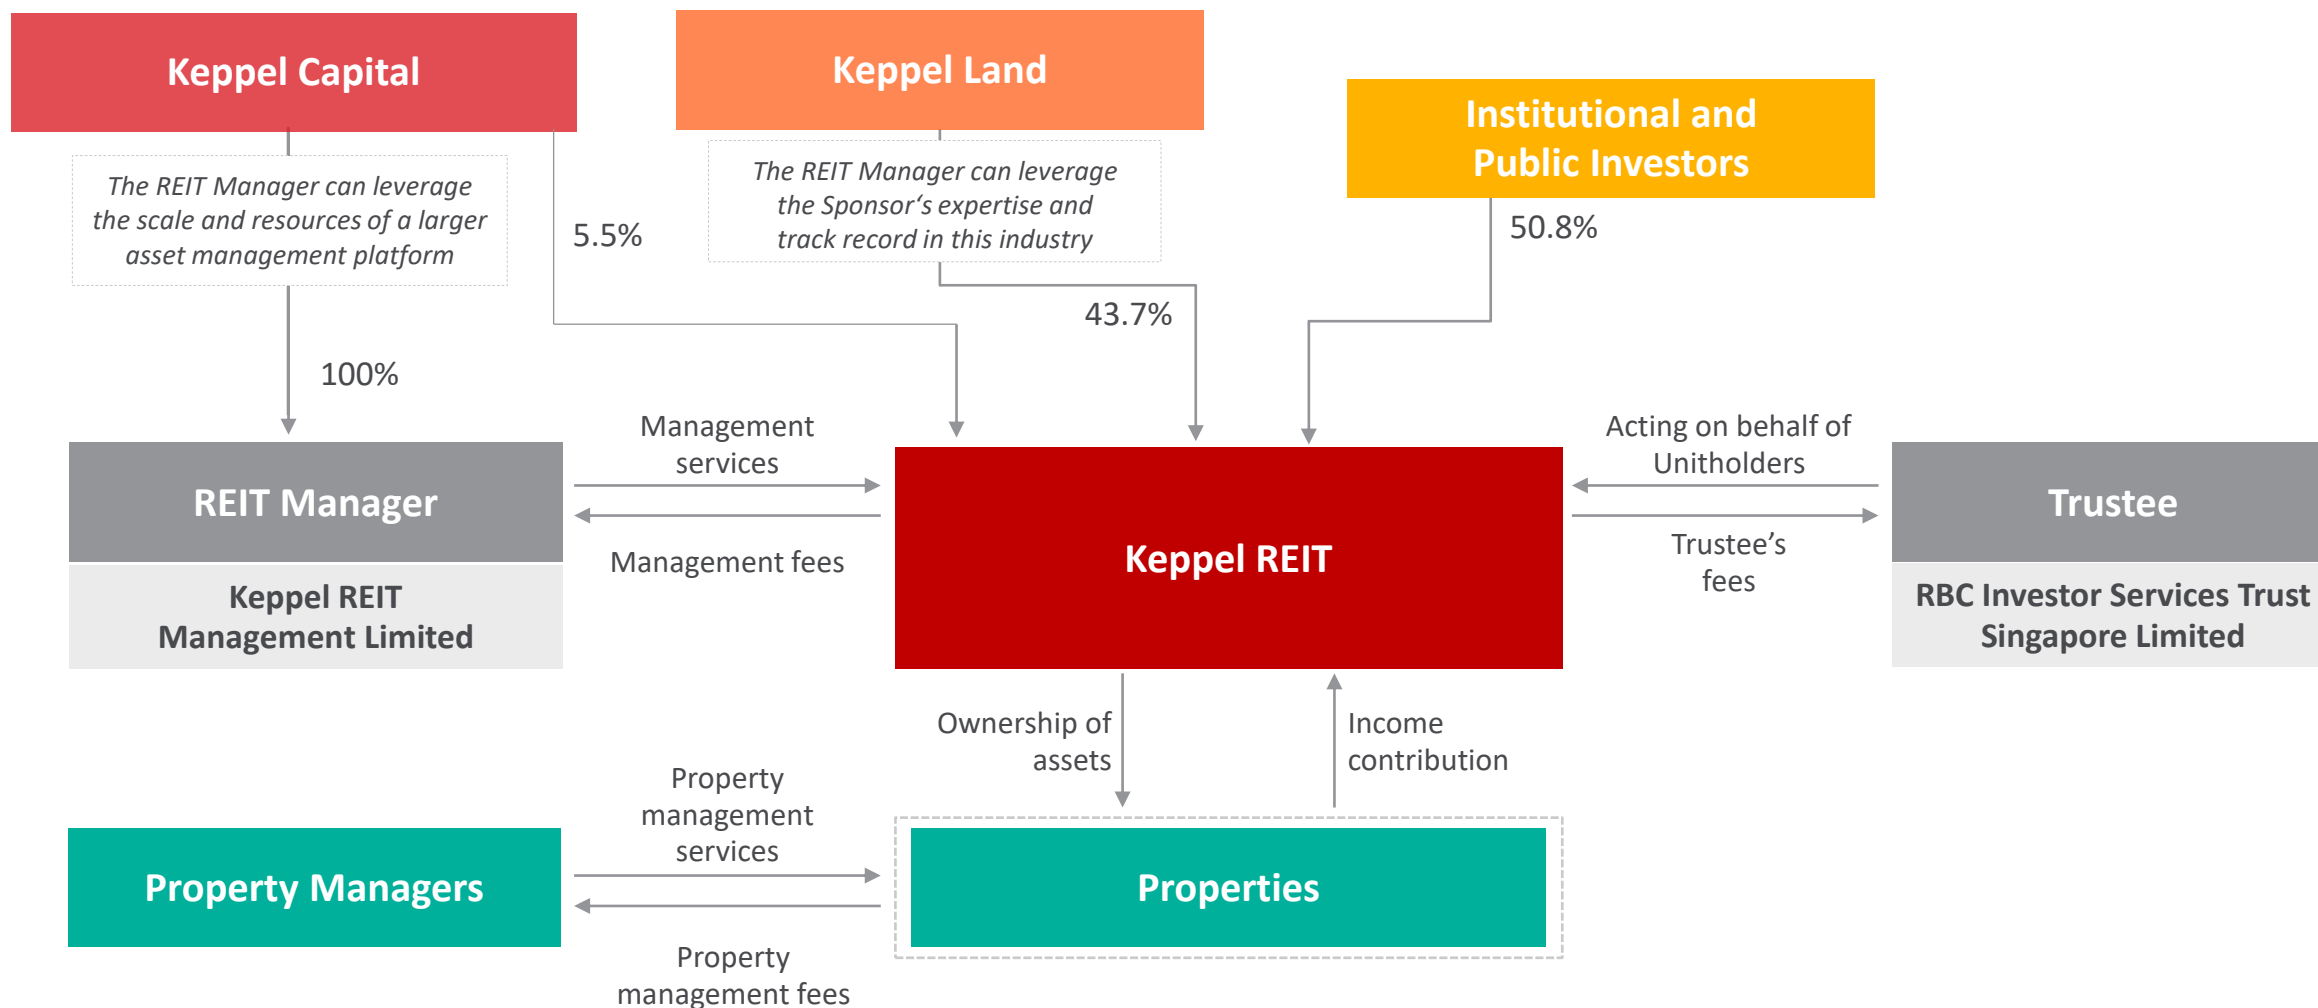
Keppel Capital

Keppel Land

Institutional and Public Investors

The REIT Manager can leverage the scale and resources of a larger asset management platform

5.5%

The REIT Manager can leverage the Sponsor's expertise and track record in this industry

50.8%

43.7%

100%

Management services

Acting on behalf of Unitholders

REIT Manager

Keppel REIT Management Limited

Management fees

Keppel REIT

Trustee's fees

Trustee

RBC Investor Services Trust Singapore Limited

Ownership of assets

Income contribution

Property management services

Property Managers

Properties

Property management fees